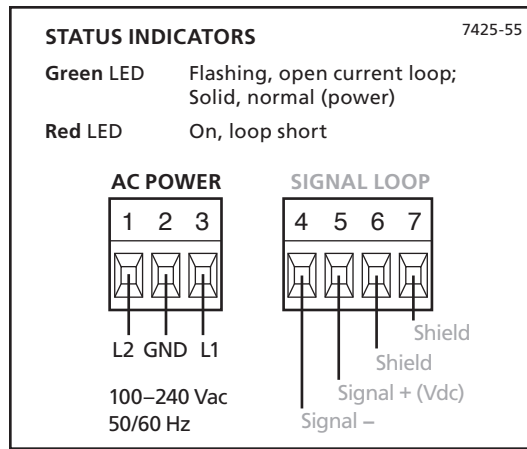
7425-55

STATUS INDICATORS

Green LED Flashing, open current loop; Solid, normal (power)

Red LED On, loop short

AC POWER

1 2 3

L2 GND L1

100–240 Vac
50/60 Hz

SIGNAL LOOP

4 5 6 7

Shield

Shield

Signal + (Vdc)

Signal –